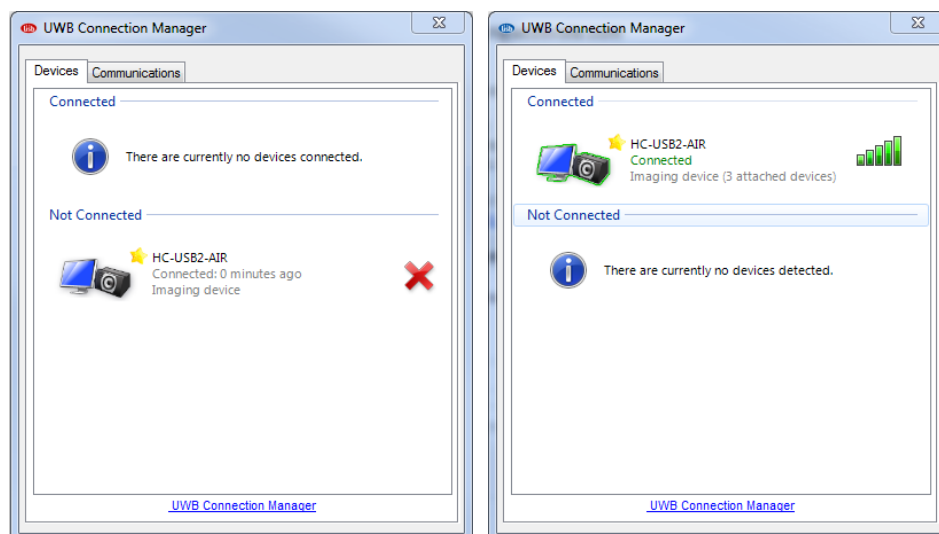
UWB Connection Manager

Devices
Communications

Connected

There are currently no devices connected.

Not Connected

HC-USB2-AIR
Connected: 0 minutes ago
Imaging device

UWB Connection Manager

UWB Connection Manager

Devices
Communications

Connected

HC-USB2-AIR
Connected
Imaging device (3 attached devices)

Not Connected

There are currently no devices detected.

UWB Connection Manager